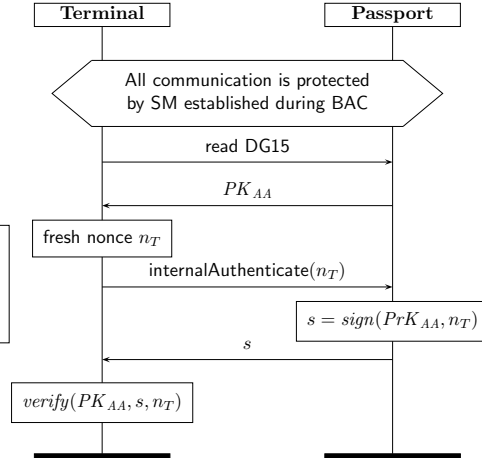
Terminal

Passport

All communication is protected by SM established during BAC

read DG15

$PK_{AA}$

fresh nonce $n_T$

internalAuthenticate($n_T$)

$s = sign(PrK_{AA}, n_T)$

$s$

$verify(PK_{AA}, s, n_T)$